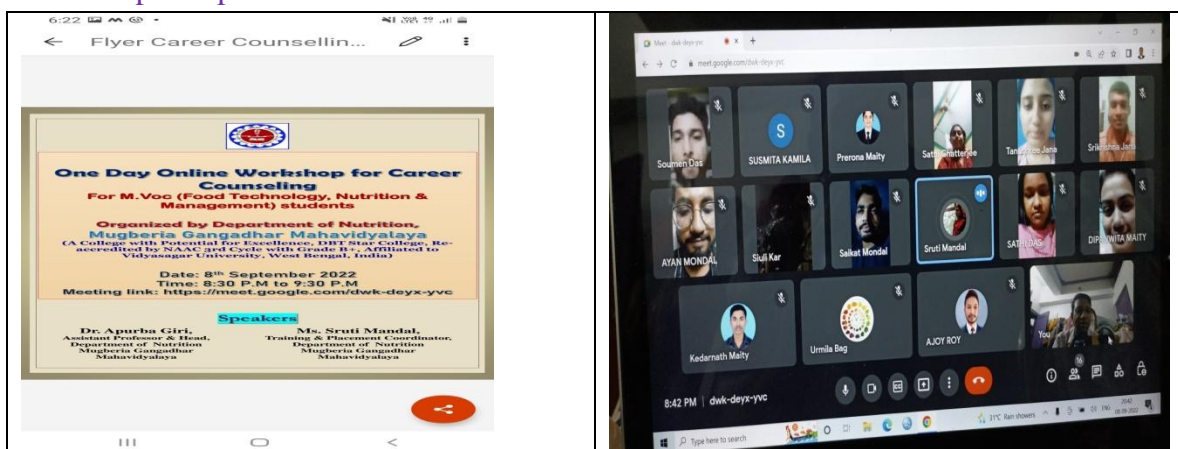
6:22

Flyer Career Counsellin...

One Day Online Workshop for Career Counseling

For M.Voc (Food Technology, Nutrition & Management) students

Organized by Department of Nutrition, Mugberia Gangadhar Mahavidyalaya

(A College with Potential for Excellence, DBT Star College, Re-accredited by NAAC 3rd Cycle with Grade B+, Affiliated to Vidyasagar University, West Bengal, India)

Date: 8th September 2022
Time: 8:30 P.M to 9:30 P.M
Meeting link: https://meet.google.com/dwk-deyx-yvc

Speakers

Dr. Apurba Giri,
Assistant Professor & Head,
Department of Nutrition
Mugberia Gangadhar Mahavidyalaya

Ms. Sruti Mandal,
Training & Placement Coordinator,
Department of Nutrition
Mugberia Gangadhar Mahavidyalaya

Meet - dwk-deyx-yvc

meet.google.com/dwk-deyx-yvc

Soumen Das
SUSMITA KAMILA
Prerona Maity
Sathi Chatterjee
Tanushree Jana
Srikrishna Jana
AYAN MONDAL
Siuli Kar
Saikat Mondal
Sruti Mandal
SATHI DAS
DIPANWITA MAITY
Kedarnath Maity
Urmila Bag
AJOY ROY
You

8:42 PM | dwk-deyx-yvc

Type here to search

31°C Rain showers

20:42
08-09-2022